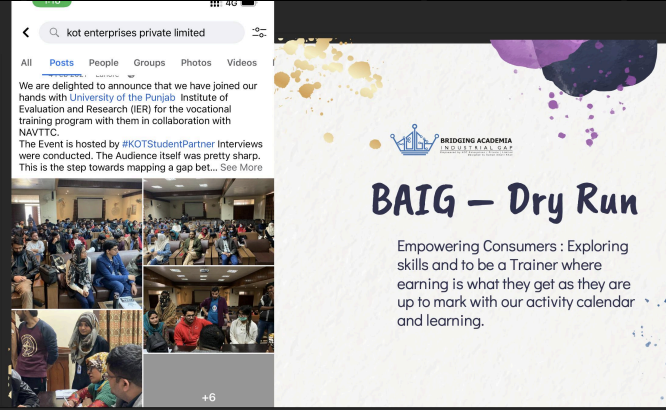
4G

kot enterprises private limited

All Posts People Groups Photos Videos

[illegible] · Lahore

We are delighted to announce that we have joined our hands with University of the Punjab Institute of Evaluation and Research (IER) for the vocational training program with them in collaboration with NAVTTC.
The Event is hosted by #KOTStudentPartner Interviews were conducted. The Audience itself was pretty sharp. This is the step towards mapping a gap bet... See More

+6

BRIDGING ACADEMIA INDUSTRIAL GAP

BAIG – Dry Run

Empowering Consumers : Exploring skills and to be a Trainer where earning is what they get as they are up to mark with our activity calendar and learning.